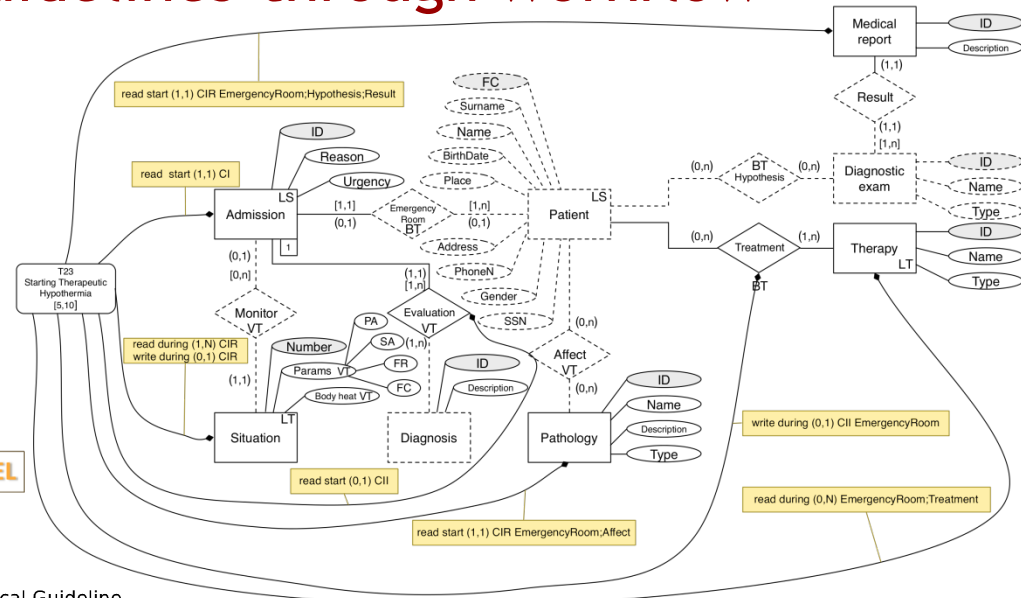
Medical report
ID
Description
(1,1)
Result
(1,1)
[1,n]
read start (1,1) CIR EmergencyRoom;Hypothesis;Result
FC
Surname
Name
BirthDate
Place
ID
Reason
Urgency
read start (1,1) CI
Admission
LS
[1,1]
(0,1)
Emergency Room
BT
[1,n]
(0,1)
Patient
LS
(0,n)
BT
Hypothesis
(0,n)
Diagnostic exam
ID
Name
Type
Address
PhoneN
(0,n)
Treatment
(1,n)
Therapy
LT
ID
Name
Type
BT
1
T23
Starting Therapeutic Hypothermia
[5,10]
(0,1)
[0,n]
(1,1)
[1,n]
Evaluation
VT
Gender
SSN
Monitor
VT
PA
SA
(1,n)
(0,n)
Affect
VT
read during (1,N) CIR
write during (0,1) CIR
Number
Params VT
FR
FC
ID
Description
(0,n)
ID
(1,1)
Body heat VT
Name
Description
write during (0,1) CII EmergencyRoom
LT
Situation
Diagnosis
Pathology
Type
read start (0,1) CII
read during (0,N) EmergencyRoom;Treatment
read start (1,1) CIR EmergencyRoom;Affect
EL
cal Guideline